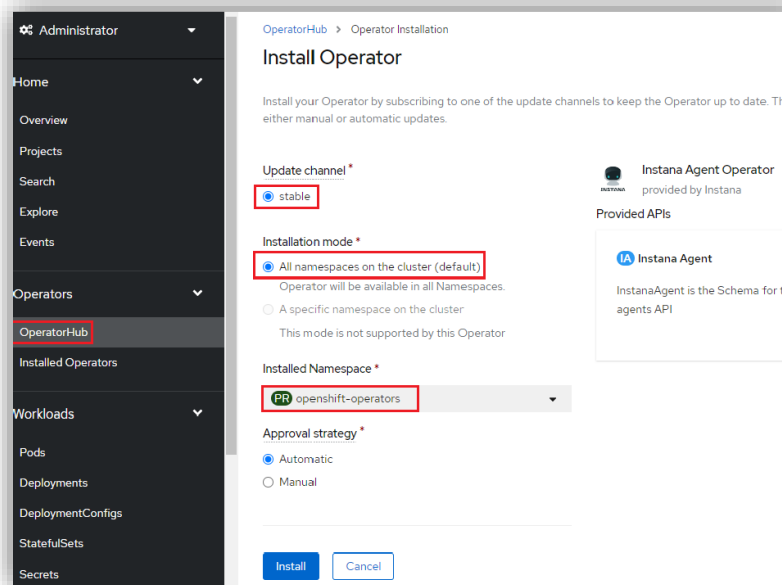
Administrator

Home

Overview

Projects

Search

Explore

Events

Operators

OperatorHub

Installed Operators

Workloads

Pods

Deployments

DeploymentConfigs

StatefulSets

Secrets

OperatorHub > Operator Installation

Install Operator

Install your Operator by subscribing to one of the update channels to keep the Operator up to date. Th either manual or automatic updates.

Update channel *

stable

Installation mode *

All namespaces on the cluster (default)

Operator will be available in all Namespaces.

A specific namespace on the cluster

This mode is not supported by this Operator

Installed Namespace *

PR openshift-operators

Approval strategy *

Automatic

Manual

Install

Cancel

INSTANA

Instana Agent Operator

provided by Instana

Provided APIs

IA Instana Agent

InstanaAgent is the Schema for t agents API